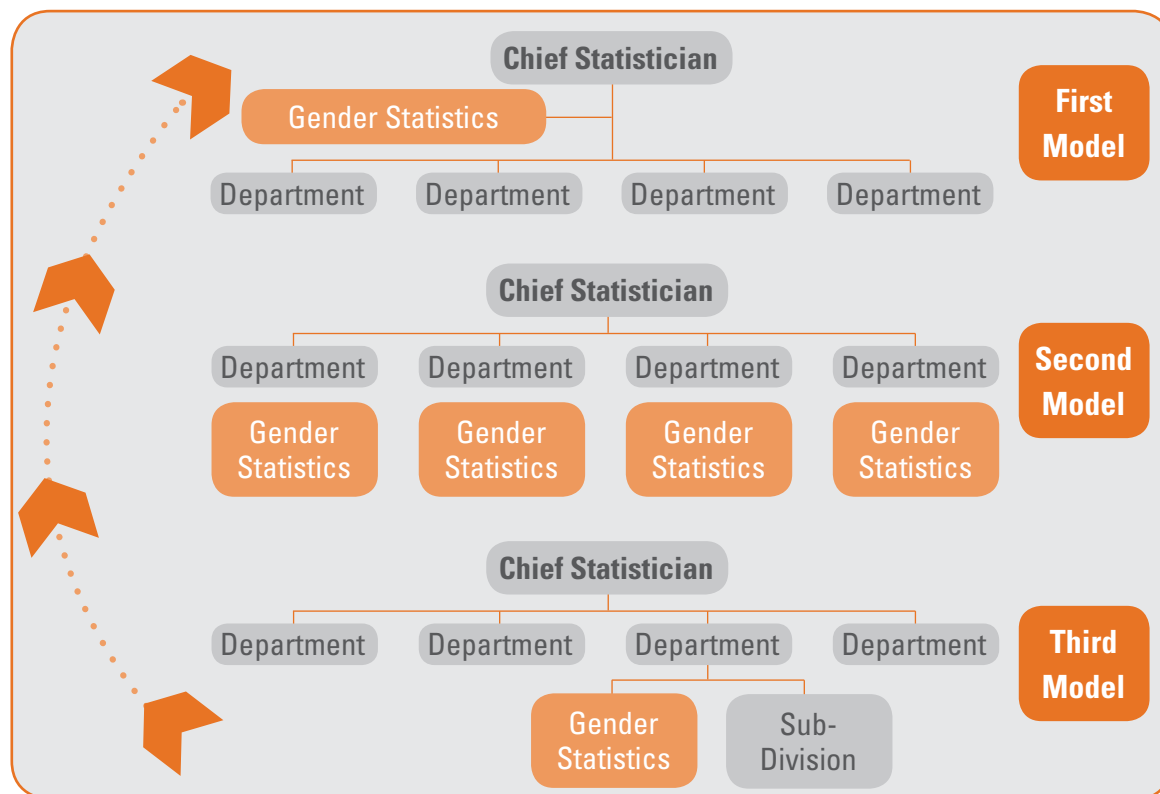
Chief Statistician

Gender Statistics

First Model

Department Department Department Department

Chief Statistician

Second Model

Department Department Department Department

Gender Statistics Gender Statistics Gender Statistics Gender Statistics

Chief Statistician

Third Model

Department Department Department Department

Gender Statistics

Sub-Division